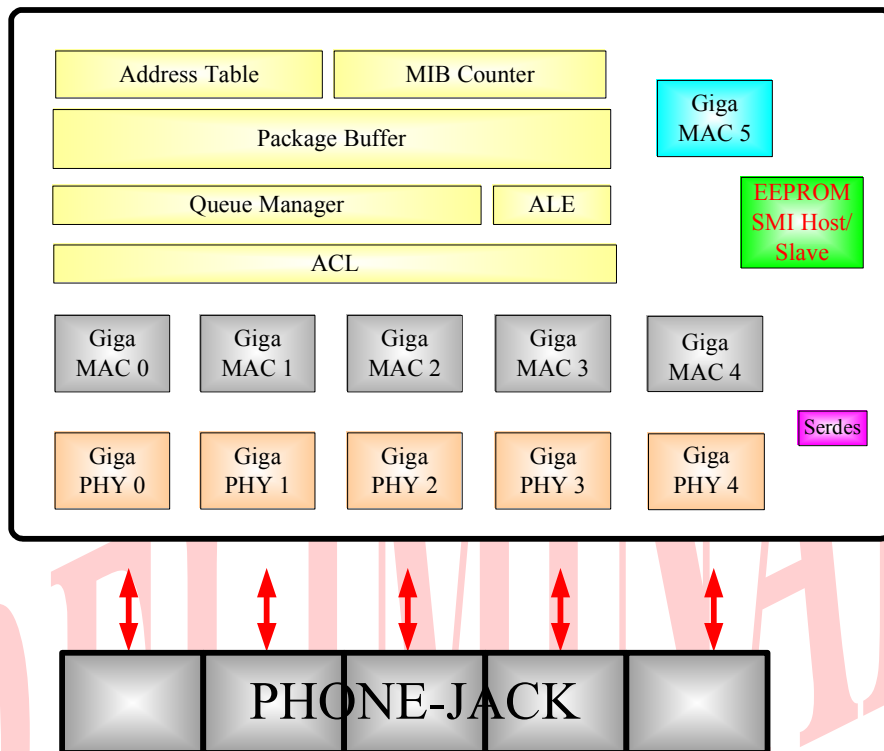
Address Table

MIB Counter

Giga MAC 5

Package Buffer

Queue Manager

ALE

EEPROM SMI Host/ Slave

ACL

Giga MAC 0

Giga MAC 1

Giga MAC 2

Giga MAC 3

Giga MAC 4

Serdes

Giga PHY 0

Giga PHY 1

Giga PHY 2

Giga PHY 3

Giga PHY 4

PHONE-JACK